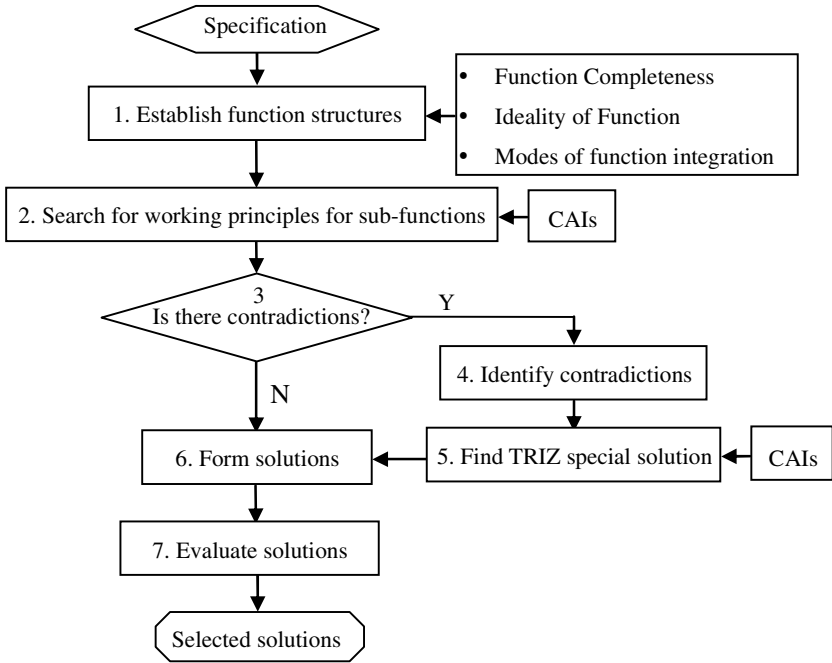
Specification

1. Establish function structures

• Function Completeness
• Ideality of Function
• Modes of function integration

2. Search for working principles for sub-functions

CAIs

3
Is there contradictions?

Y

N

4. Identify contradictions

6. Form solutions

5. Find TRIZ special solution

CAIs

7. Evaluate solutions

Selected solutions